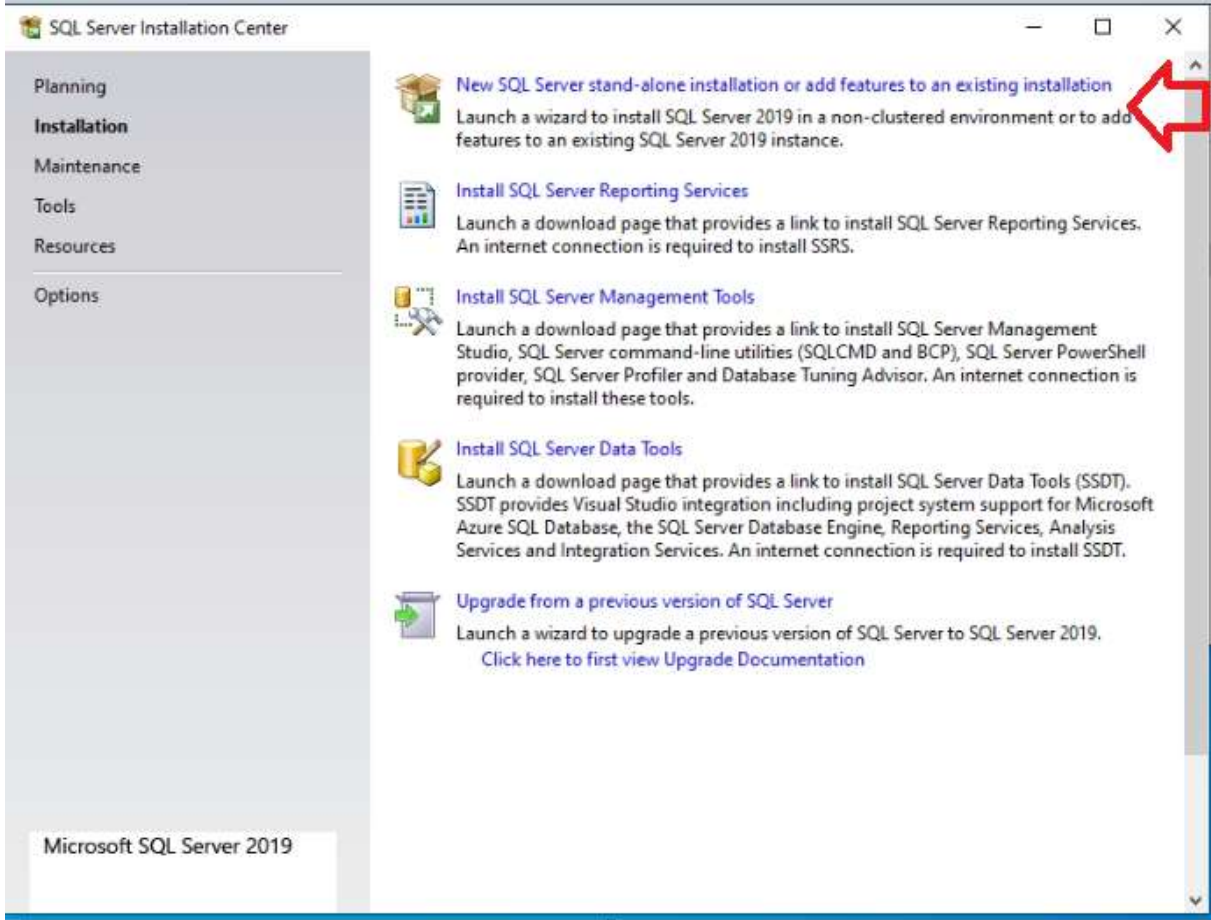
SQL Server Installation Center

Planning
Installation
Maintenance
Tools
Resources
Options

New SQL Server stand-alone installation or add features to an existing installation
Launch a wizard to install SQL Server 2019 in a non-clustered environment or to add features to an existing SQL Server 2019 instance.

Install SQL Server Reporting Services
Launch a download page that provides a link to install SQL Server Reporting Services. An internet connection is required to install SSRS.

Install SQL Server Management Tools
Launch a download page that provides a link to install SQL Server Management Studio, SQL Server command-line utilities (SQLCMD and BCP), SQL Server PowerShell provider, SQL Server Profiler and Database Tuning Advisor. An internet connection is required to install these tools.

Install SQL Server Data Tools
Launch a download page that provides a link to install SQL Server Data Tools (SSDT). SSDT provides Visual Studio integration including project system support for Microsoft Azure SQL Database, the SQL Server Database Engine, Reporting Services, Analysis Services and Integration Services. An internet connection is required to install SSDT.

Upgrade from a previous version of SQL Server
Launch a wizard to upgrade a previous version of SQL Server to SQL Server 2019.
Click here to first view Upgrade Documentation

Microsoft SQL Server 2019